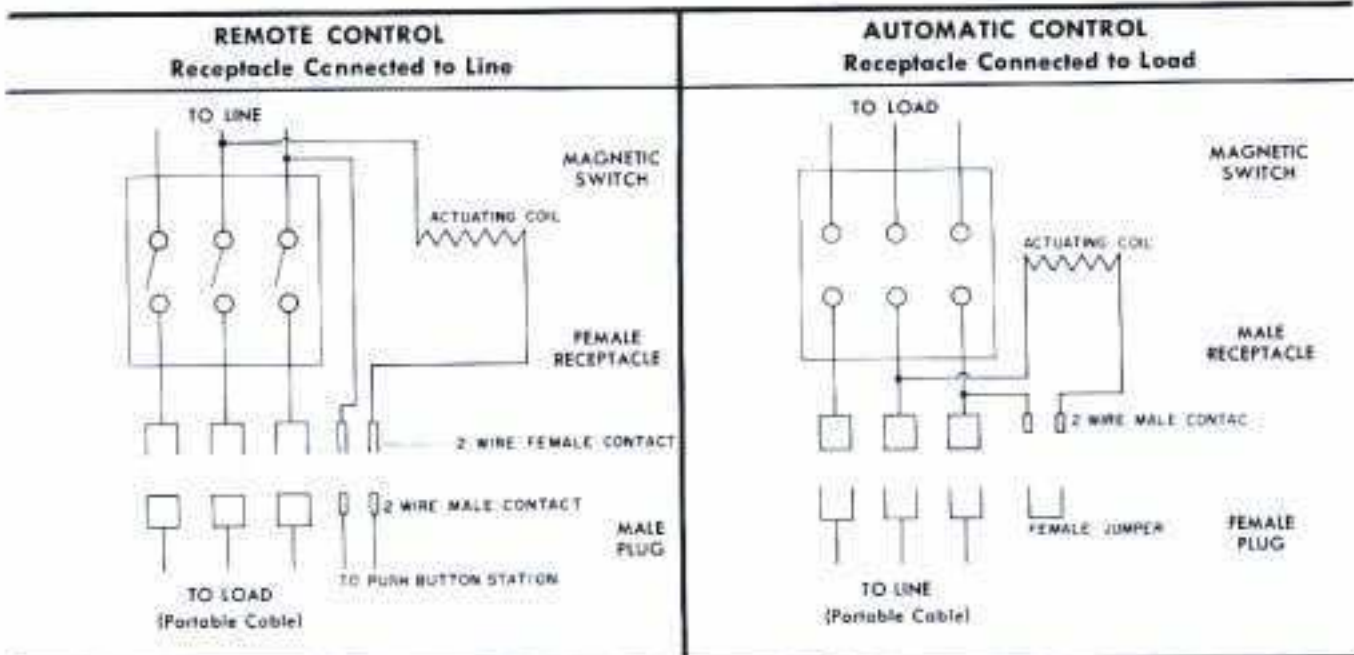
REMOTE CONTROL
Receptacle Connected to Line

TO LINE

MAGNETIC SWITCH

ACTUATING COIL

FEMALE RECEPTACLE

2 WIRE FEMALE CONTACT

2 WIRE MALE CONTACT

MALE PLUG

TO LOAD
(Portable Cable)

TO PUSH BUTTON STATION

AUTOMATIC CONTROL
Receptacle Connected to Load

TO LOAD

MAGNETIC SWITCH

ACTUATING COIL

MALE RECEPTACLE

2 WIRE MALE CONTAC

FEMALE JUMPER

FEMALE PLUG

TO LINE
(Portable Cable)